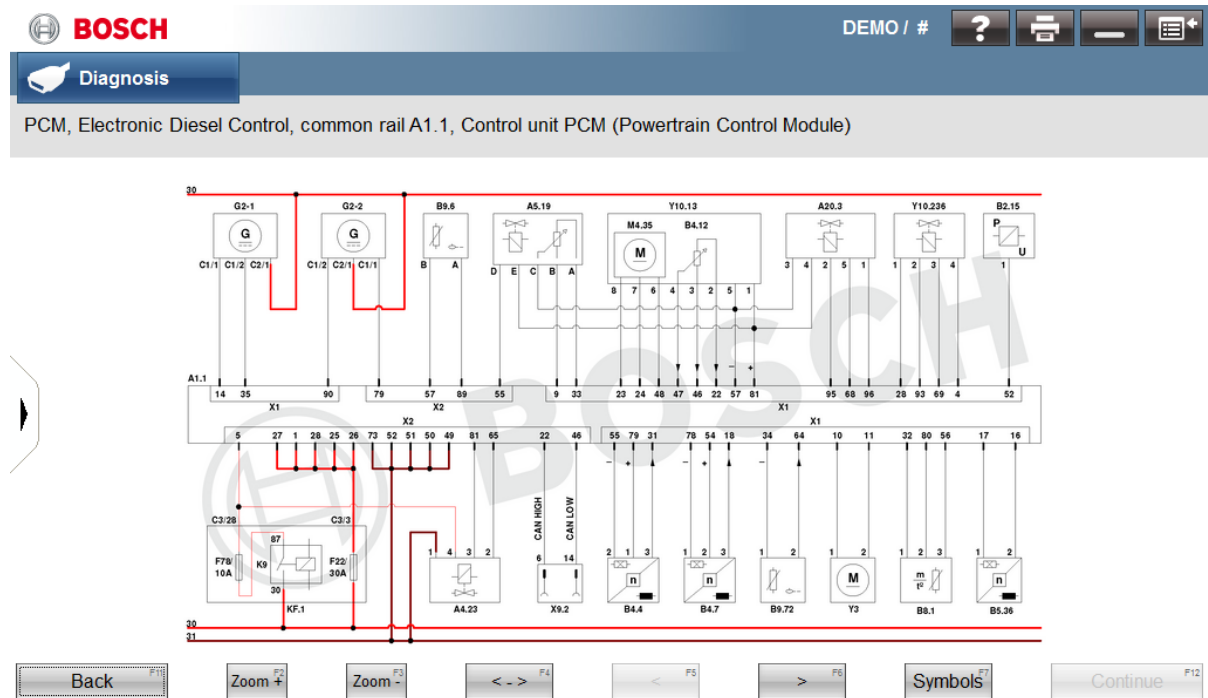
BOSCH

DEMO / #

Diagnosis

PCM, Electronic Diesel Control, common rail A1.1, Control unit PCM (Powertrain Control Module)

30

G2-1
G
C1/1 C1/2 C2/1

G2-2
G
C1/2 C2/1 C1/1

B9.6
B A

A5.19
D E C B A

Y10.13
M4.35
M
B4.12
8 7 6 4 3 2 5 1

A20.3
3 4 2 5 1

Y10.236
1 2 3 4

B2.15
P U
1

A1.1
14 35 90
X1
79 57 89 55
X2
9 33 23 24 48 47 46 22 57 81 95 68 96 28 93 69 4 52
X1

X2
5 27 1 28 25 26 73 52 51 50 49 81 65 22 46
X1
55 79 31 78 54 18 34 64 10 11 32 80 56 17 16

CAN HIGH
CAN LOW

C3/28
C3/3
87
F78/ 10A
K9
F22/ 30A
30
KF.1

1 4 3 2
A4.23

6 14
X9.2

2 1 3
n
B4.4

1 2 3
n
B4.7

1 2
B9.72

1 2
M
Y3

1 2 3
m t°
B8.1

1 2
n
B5.36

30
31

BOSCH

Back F1
Zoom + F2
Zoom - F3
< - > F4
< F5
> F6
Symbols F7
Continue F12